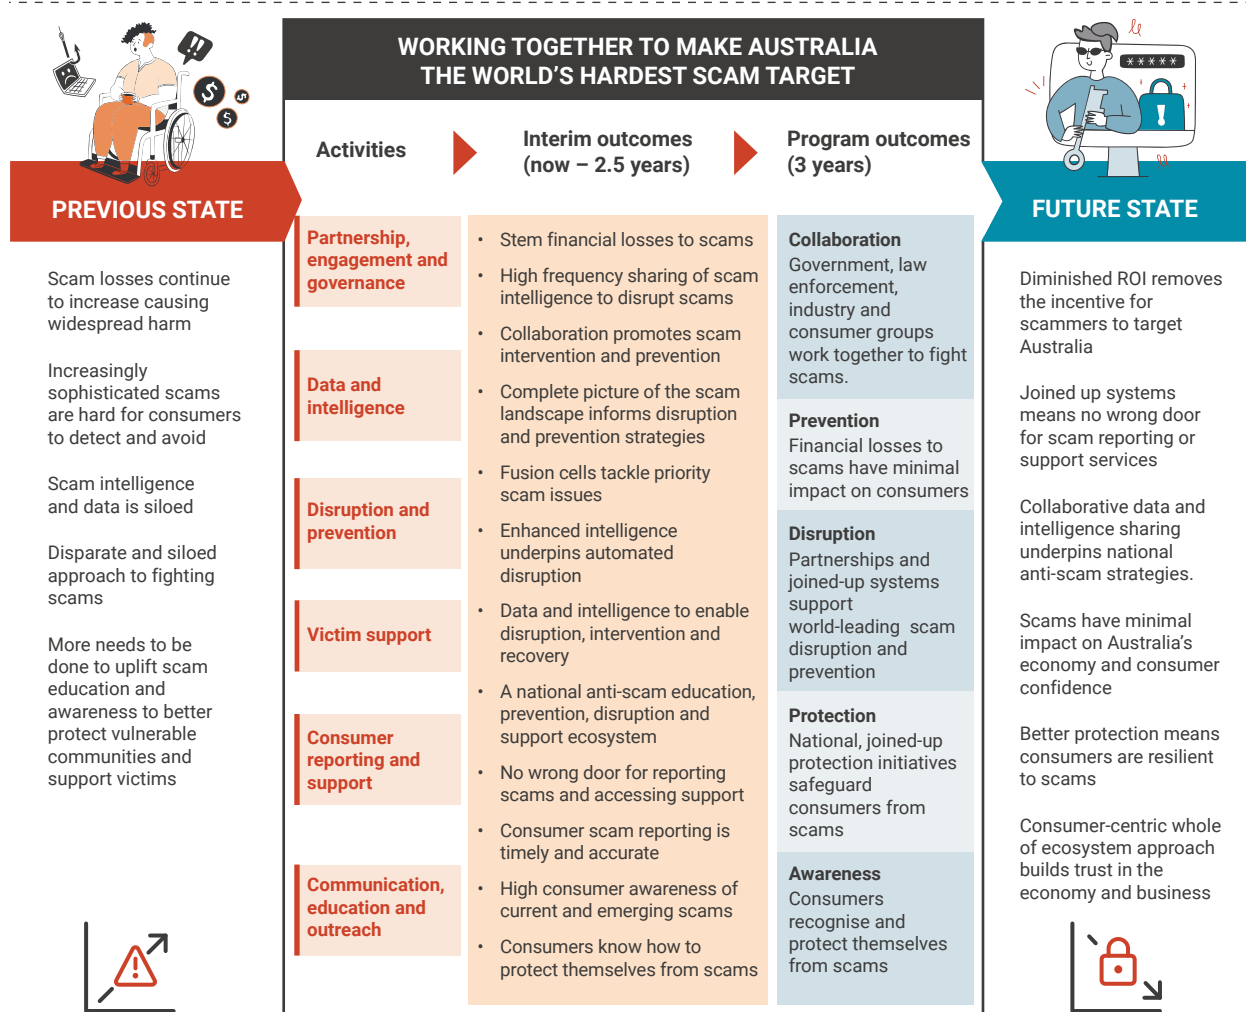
WORKING TOGETHER TO MAKE AUSTRALIA THE WORLD'S HARDEST SCAM TARGET

PREVIOUS STATE

Scam losses continue to increase causing widespread harm

Increasingly sophisticated scams are hard for consumers to detect and avoid

Scam intelligence and data is siloed

Disparate and siloed approach to fighting scams

More needs to be done to uplift scam education and awareness to better protect vulnerable communities and support victims

Activities

Interim outcomes (now – 2.5 years)

Program outcomes (3 years)

Partnership, engagement and governance

Data and intelligence

Disruption and prevention

Victim support

Consumer reporting and support

Communication, education and outreach

- Stem financial losses to scams
- High frequency sharing of scam intelligence to disrupt scams
- Collaboration promotes scam intervention and prevention
- Complete picture of the scam landscape informs disruption and prevention strategies
- Fusion cells tackle priority scam issues
- Enhanced intelligence underpins automated disruption
- Data and intelligence to enable disruption, intervention and recovery
- A national anti-scam education, prevention, disruption and support ecosystem
- No wrong door for reporting scams and accessing support
- Consumer scam reporting is timely and accurate
- High consumer awareness of current and emerging scams
- Consumers know how to protect themselves from scams

Collaboration
Government, law enforcement, industry and consumer groups work together to fight scams.

Prevention
Financial losses to scams have minimal impact on consumers

Disruption
Partnerships and joined-up systems support world-leading scam disruption and prevention

Protection
National, joined-up protection initiatives safeguard consumers from scams

Awareness
Consumers recognise and protect themselves from scams

FUTURE STATE

Diminished ROI removes the incentive for scammers to target Australia

Joined up systems means no wrong door for scam reporting or support services

Collaborative data and intelligence sharing underpins national anti-scam strategies.

Scams have minimal impact on Australia's economy and consumer confidence

Better protection means consumers are resilient to scams

Consumer-centric whole of ecosystem approach builds trust in the economy and business

*****